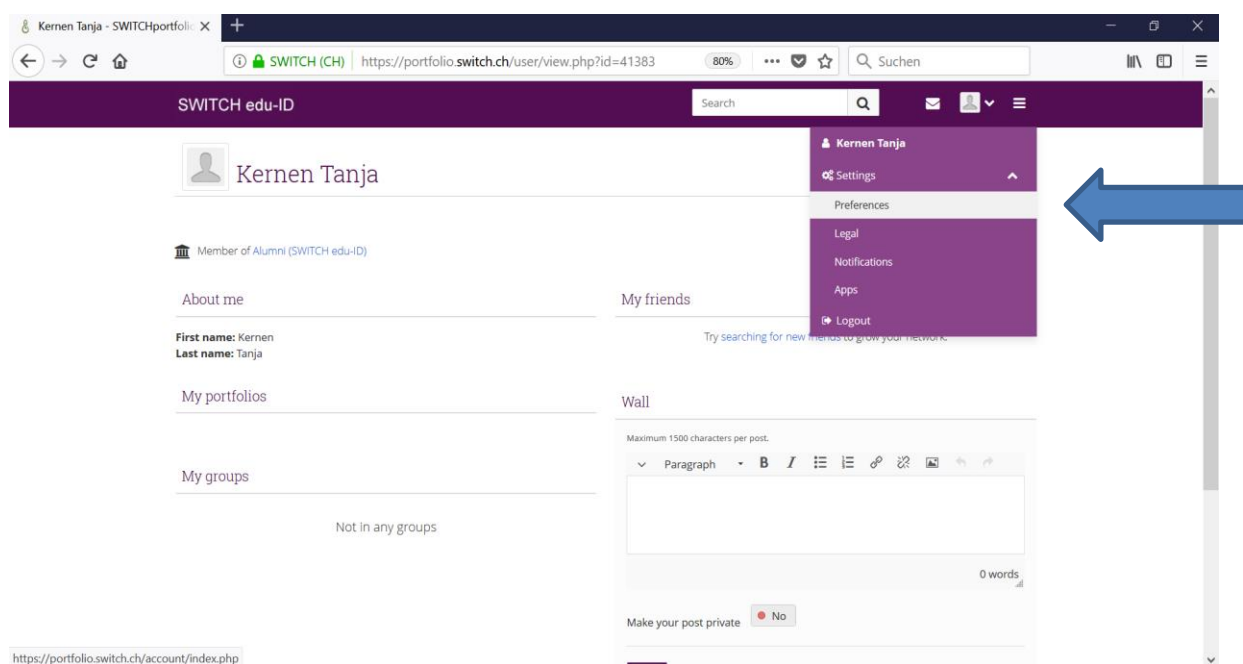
Kernen Tanja - SWITCHportfolio

SWITCH (CH) https://portfolio.switch.ch/user/view.php?id=41383 80% Suchen

SWITCH edu-ID Search

Kernen Tanja

Kernen Tanja
Settings
Preferences
Legal
Notifications
Apps
Logout

Member of Alumni (SWITCH edu-ID)

About me

First name: Kernen
Last name: Tanja

My friends

Try searching for new friends to grow your network.

My portfolios

Wall

Maximum 1500 characters per post.

Paragraph B I

0 words

My groups

Not in any groups

Make your post private No

https://portfolio.switch.ch/account/index.php